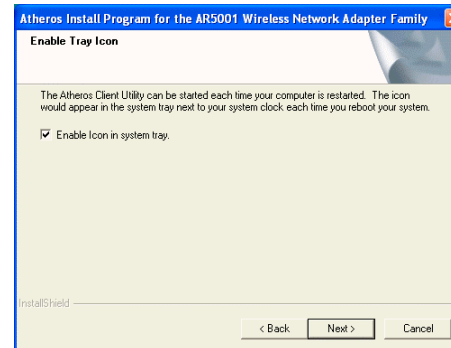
Atheros Install Program for the AR5001 Wireless Network Adapter Family

Enable Tray Icon

The Atheros Client Utility can be started each time your computer is restarted. The icon would appear in the system tray next to your system clock each time you reboot your system.

☑ Enable Icon in system tray.

InstallShield

< Back | Next > | Cancel